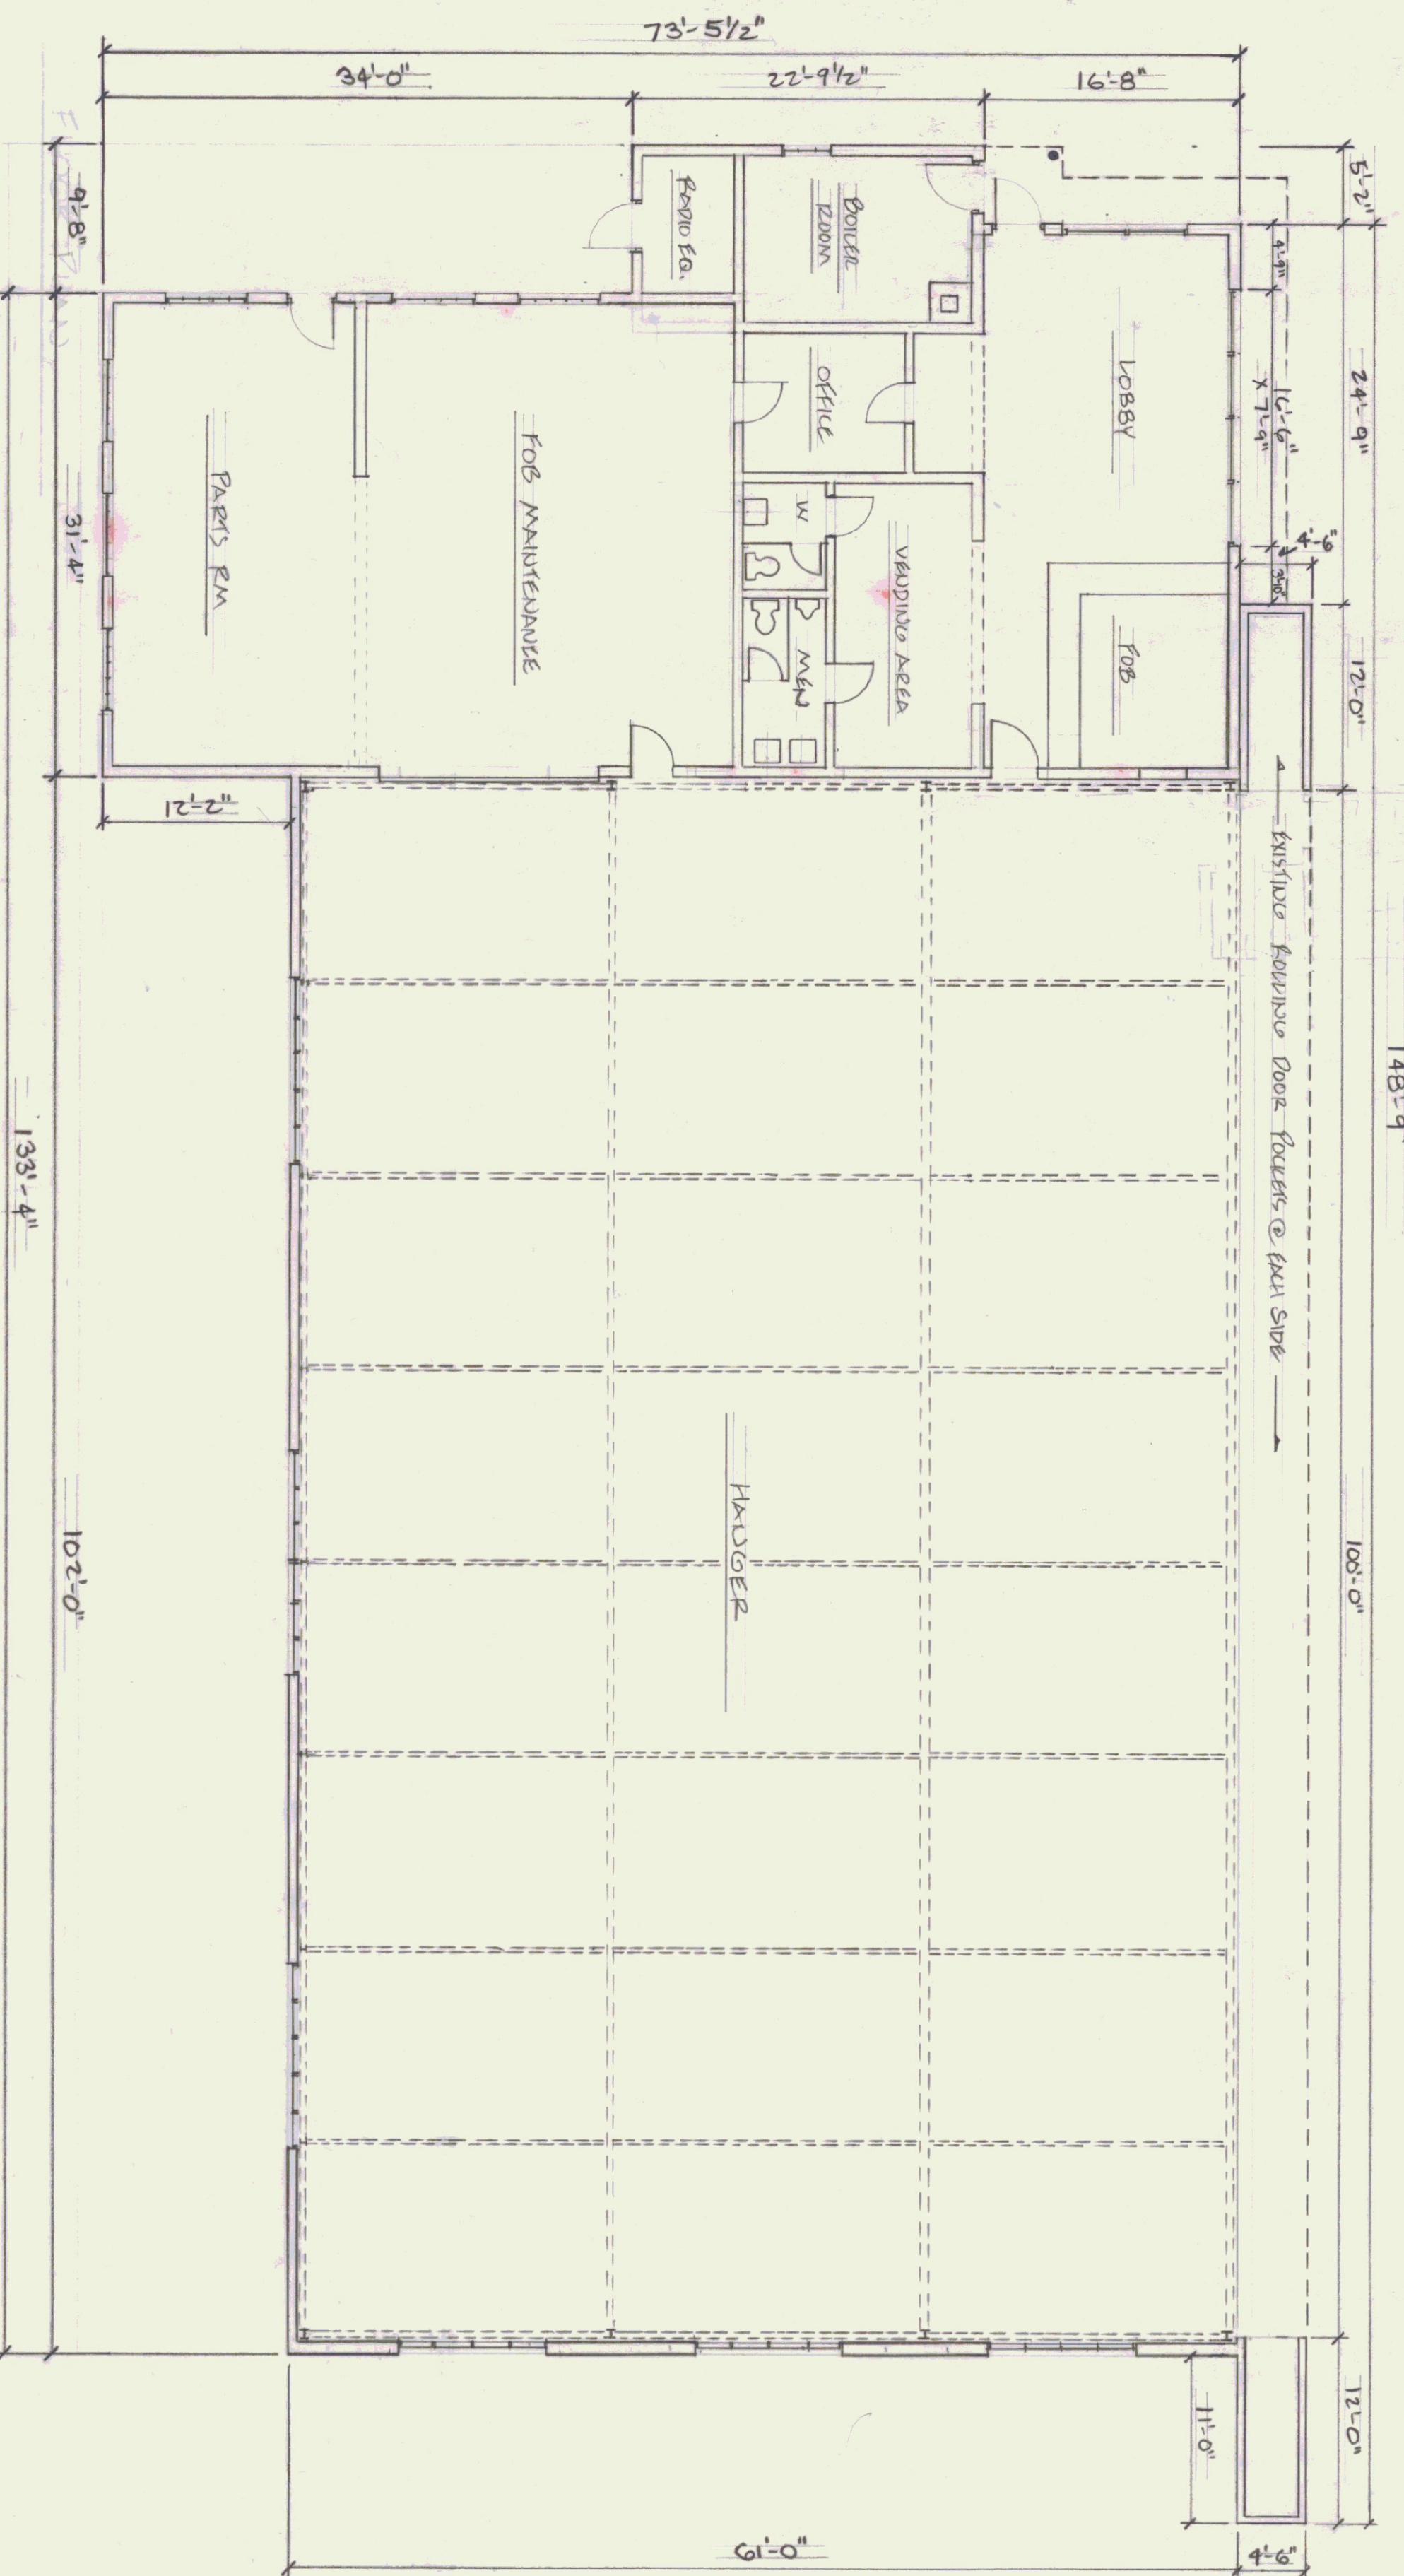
73'-5½"

34'-0"

22'-9½"

16'-8"

9'-8"

5'-2"

RADIO EQ.

BOILER ROOM

4'-9"

24'-9"

LOBBY

16'-6" x 7'-9"

OFFICE

PARTS RM

FOB MAINTENANCE

31'-4"

W

VENDING AREA

MEN

4'-6"

3'-0"

FOB

12'-0"

12'-2"

EXISTING FOLDING DOOR POCKETS @ EACH SIDE

148'-9"

133'-4"

HANGER

102'-0"

100'-0"

11'-0"

12'-0"

61'-0"

4'-6"